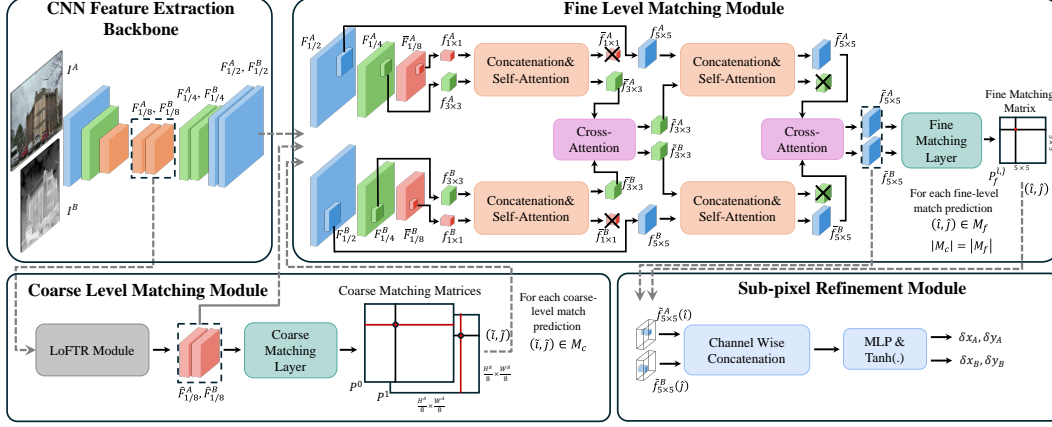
CNN Feature Extraction Backbone

$I^A$

$I^B$

$F^A_{1/8}, F^B_{1/8}$

$F^A_{1/4}, F^B_{1/4}$

$F^A_{1/2}, F^B_{1/2}$

Fine Level Matching Module

$F^A_{1/2}$ $F^A_{1/4}$ $\bar{F}^A_{1/8}$ $f^A_{1\times1}$ $f^A_{3\times3}$

Concatenation& Self-Attention

$\bar{f}^A_{1\times1}$ $\bar{f}^A_{3\times3}$ $f^A_{5\times5}$

Concatenation& Self-Attention

$\bar{f}^A_{5\times5}$

Cross-Attention

$\bar{f}^A_{3\times3}$ $\bar{f}^B_{3\times3}$

Cross-Attention

$\bar{f}^A_{5\times5}$

Fine Matching Layer

$\bar{f}^B_{5\times5}$

Fine Matching Matrix

$P^{i,j}_f$

5×5

5×5

For each fine-level match prediction $(\hat{\imath}, \hat{\jmath}) \in M_f$

$|M_c| = |M_f|$

$(\hat{\imath}, \hat{\jmath})$

$F^B_{1/2}$ $F^B_{1/4}$ $\bar{F}^B_{1/8}$ $f^B_{3\times3}$ $f^B_{1\times1}$

Concatenation& Self-Attention

$\bar{f}^B_{3\times3}$ $\bar{f}^B_{1\times1}$ $f^B_{5\times5}$

Concatenation& Self-Attention

$\bar{f}^B_{5\times5}$

Coarse Level Matching Module

LoFTR Module

$\bar{F}^A_{1/8}, \bar{F}^B_{1/8}$

Coarse Matching Layer

Coarse Matching Matrices

$P^0$

$P^1$

$\frac{H^A}{8} \times \frac{W^A}{8}$

$\frac{H^B}{8} \times \frac{W^B}{8}$

$(\tilde{\imath}, \tilde{\jmath})$

For each coarse-level match prediction $(\tilde{\imath}, \tilde{\jmath}) \in M_c$

Sub-pixel Refinement Module

$\bar{f}^A_{5\times5}(\hat{\imath})$

$\bar{f}^B_{5\times5}(\hat{\jmath})$

Channel Wise Concatenation

MLP & Tanh(.)

$\delta x_A, \delta y_A$

$\delta x_B, \delta y_B$